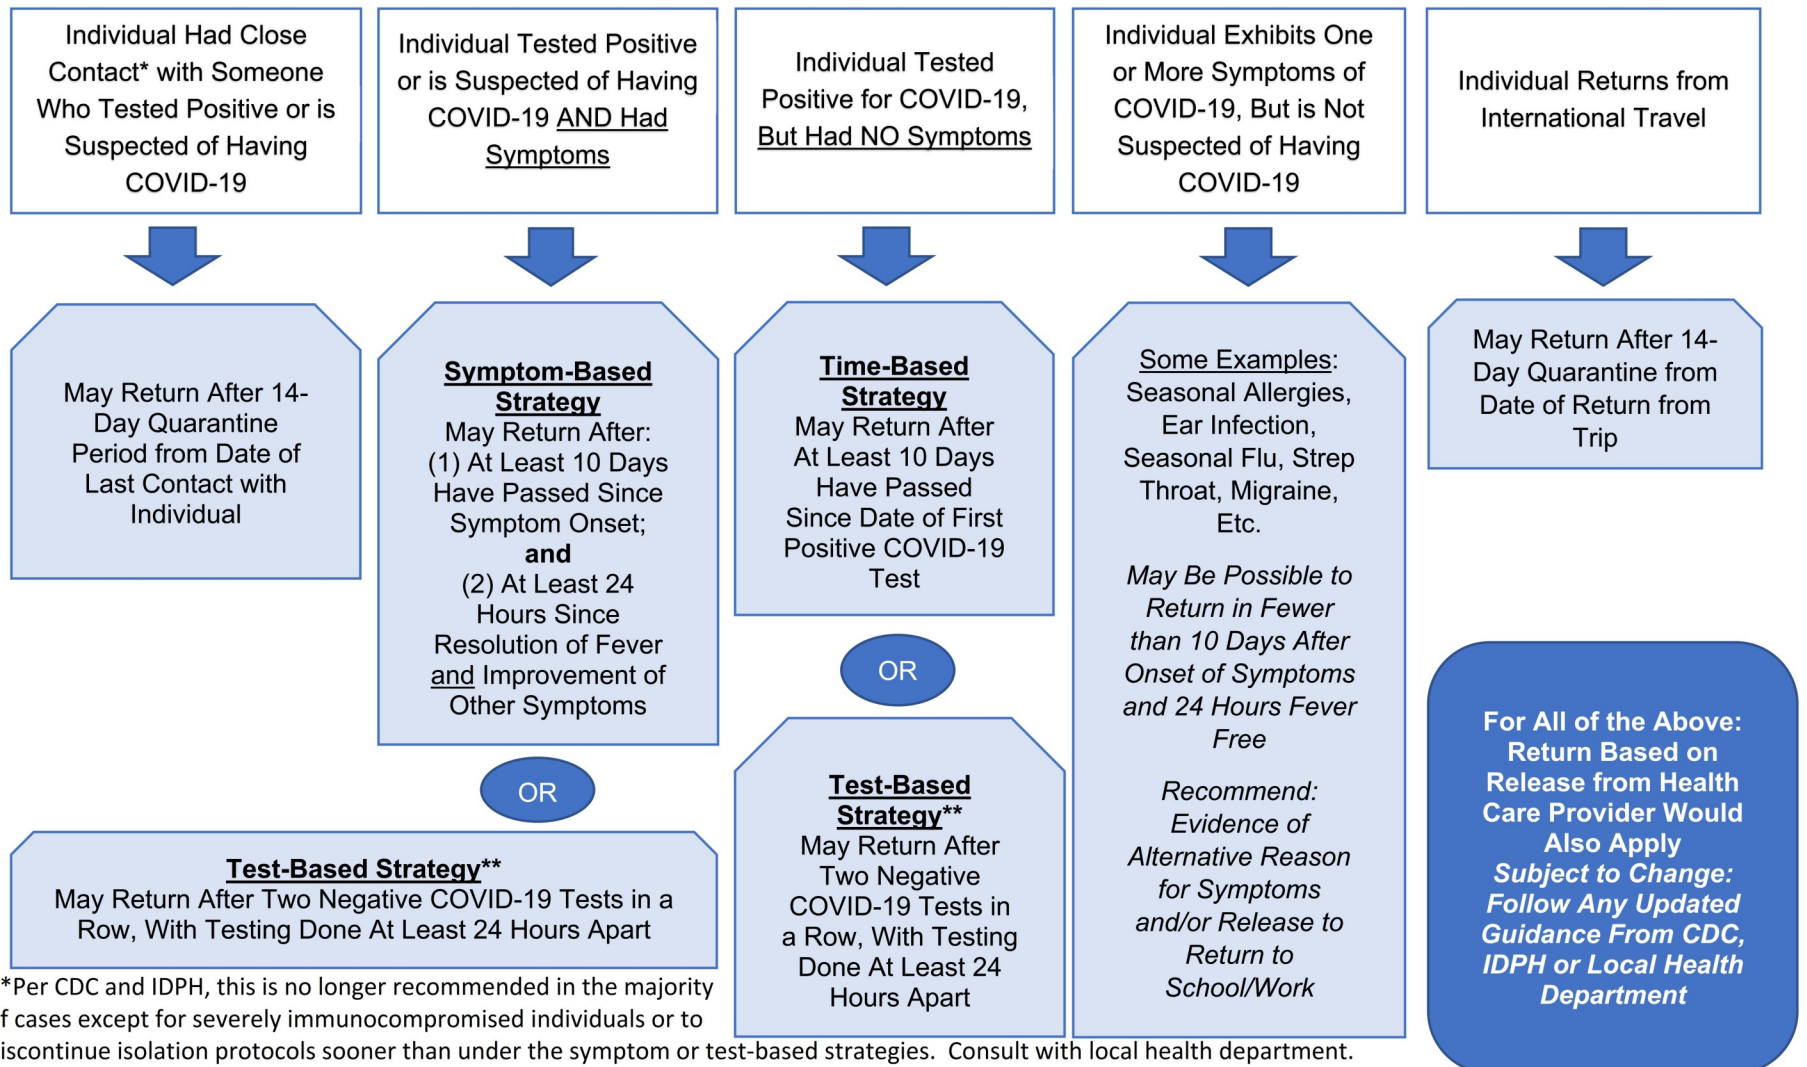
Individual Had Close Contact* with Someone Who Tested Positive or is Suspected of Having COVID-19

Individual Tested Positive or is Suspected of Having COVID-19 AND Had Symptoms

Individual Tested Positive for COVID-19, But Had NO Symptoms

Individual Exhibits One or More Symptoms of COVID-19, But is Not Suspected of Having COVID-19

Individual Returns from International Travel

May Return After 14-Day Quarantine Period from Date of Last Contact with Individual

Symptom-Based Strategy
May Return After:
(1) At Least 10 Days Have Passed Since Symptom Onset;
and
(2) At Least 24 Hours Since Resolution of Fever and Improvement of Other Symptoms

OR

Test-Based Strategy**
May Return After Two Negative COVID-19 Tests in a Row, With Testing Done At Least 24 Hours Apart

Time-Based Strategy
May Return After At Least 10 Days Have Passed Since Date of First Positive COVID-19 Test

OR

Test-Based Strategy**
May Return After Two Negative COVID-19 Tests in a Row, With Testing Done At Least 24 Hours Apart

Some Examples: Seasonal Allergies, Ear Infection, Seasonal Flu, Strep Throat, Migraine, Etc.

May Be Possible to Return in Fewer than 10 Days After Onset of Symptoms and 24 Hours Fever Free

Recommend: Evidence of Alternative Reason for Symptoms and/or Release to Return to School/Work

May Return After 14-Day Quarantine from Date of Return from Trip

For All of the Above: Return Based on Release from Health Care Provider Would Also Apply
Subject to Change: Follow Any Updated Guidance From CDC, IDPH or Local Health Department

*Per CDC and IDPH, this is no longer recommended in the majority f cases except for severely immunocompromised individuals or to iscontinue isolation protocols sooner than under the symptom or test-based strategies. Consult with local health department.